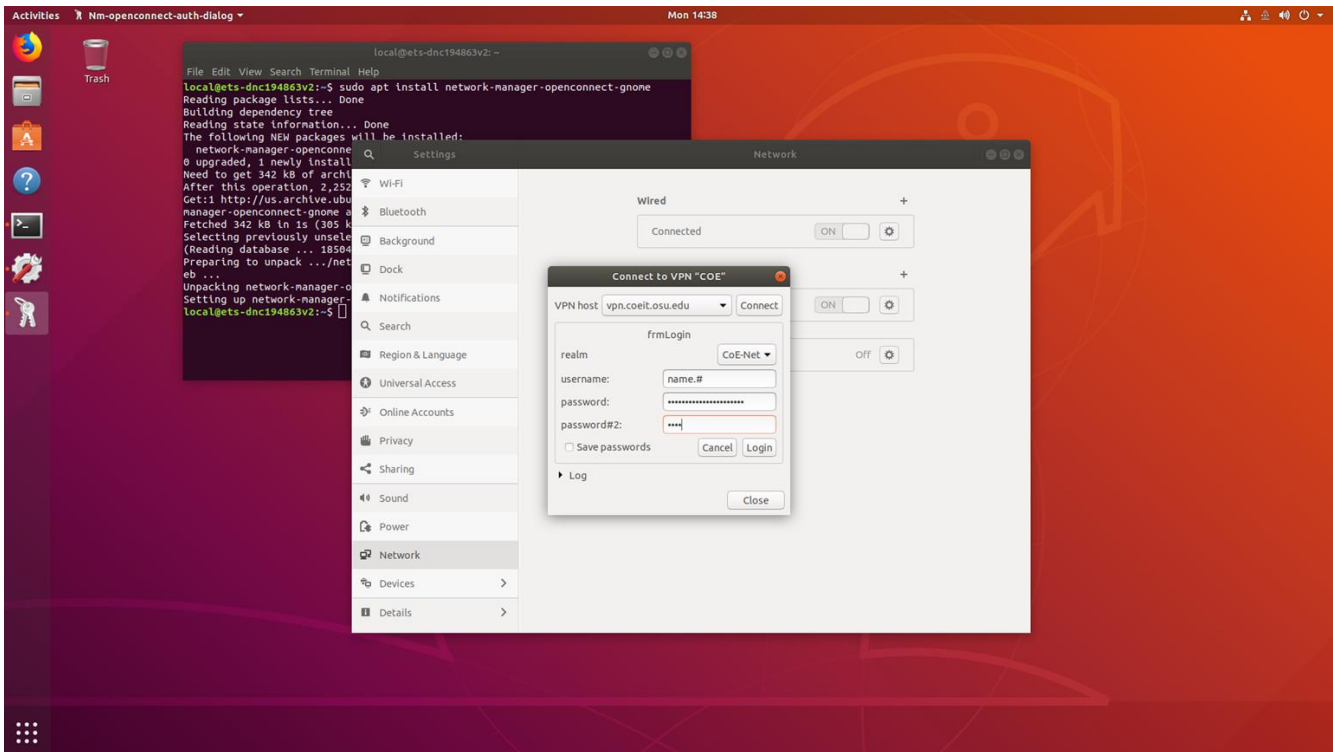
Activities Nm-openconnect-auth-dialog ▾ Mon 14:38

Trash

local@ets-dnc194863v2: ~

File Edit View Search Terminal Help
local@ets-dnc194863v2:~$ sudo apt install network-manager-openconnect-gnome
Reading package lists... Done
Building dependency tree
Reading state information... Done
The following NEW packages will be installed:
network-manager-openconne
0 upgraded, 1 newly install
Need to get 342 kB of archi
After this operation, 2,252
Get:1 http://us.archive.ubu
manager-openconnect-gnome a
Fetched 342 kB in 1s (305 k
Selecting previously unsele
(Reading database ... 18504
Preparing to unpack .../net
eb ...
Unpacking network-manager-o
Setting up network-manager-
local@ets-dnc194863v2:~$

Settings

Network

Wi-Fi
Bluetooth
Background
Dock
Notifications
Search
Region & Language
Universal Access
Online Accounts
Privacy
Sharing
Sound
Power
Network
Devices >
Details >

Wired +
Connected ON

+
ON
Off

Connect to VPN "COE"

VPN host vpn.coeit.osu.edu Connect

frmLogin
realm CoE-Net
username: name.#
password: ••••••••••••••••••••••
password#2: ••••
Save passwords Cancel Login

Log

Close